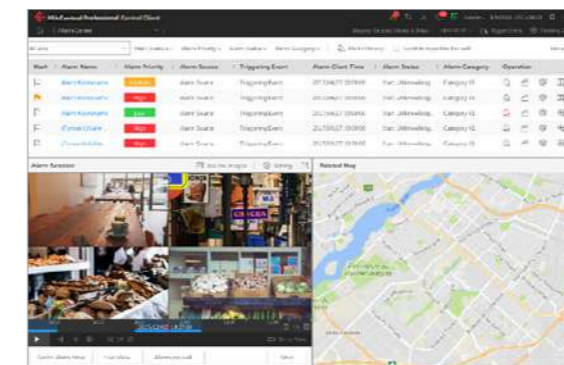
HikCentral Professional Control Client

Alarm Center

| Mark | Alarm Name | Alarm Priority | Alarm Source | Triggering Event | Alarm Client Time | Alarm Status | Alarm Category | Operation |
|---|---|---|---|---|---|---|---|---|
| | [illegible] | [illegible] | Alarm Source | Triggering Event | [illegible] | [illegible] | Category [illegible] | |
| | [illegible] | High | Alarm Source | Triggering Event | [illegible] | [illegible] | Category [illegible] | |
| | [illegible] | Low | Alarm Source | Triggering Event | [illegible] | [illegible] | Category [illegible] | |
| | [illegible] | High | Alarm Source | Triggering Event | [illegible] | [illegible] | Category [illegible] | |
| | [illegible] | High | Alarm Source | Triggering Event | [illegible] | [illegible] | Category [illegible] | |

Alarm Snapshot

Related Map

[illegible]